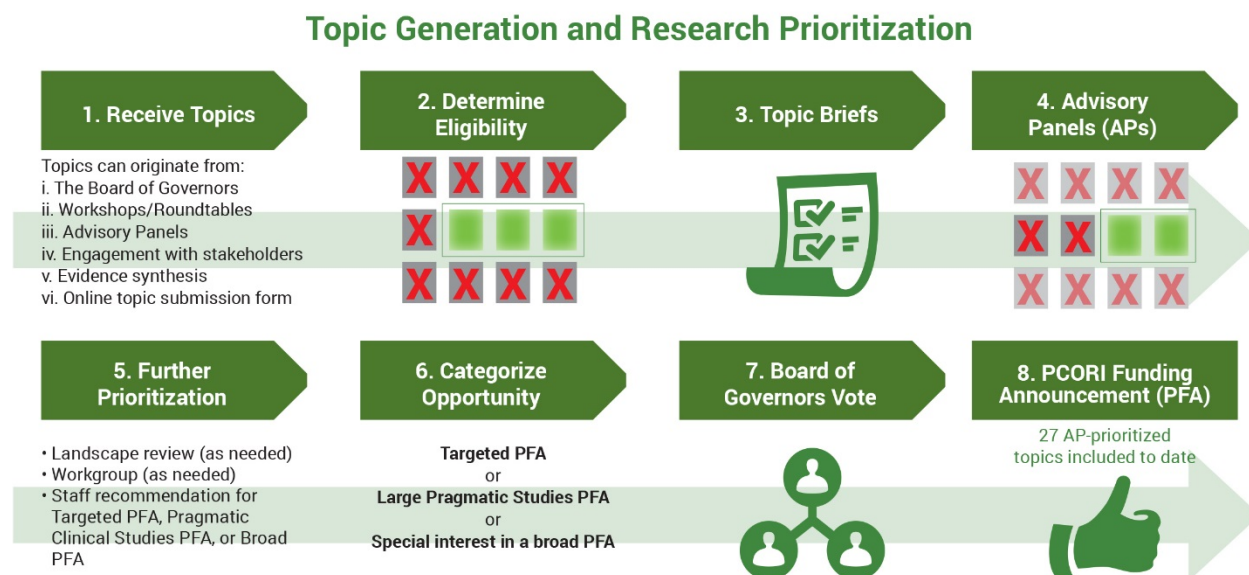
Topic Generation and Research Prioritization

1. Receive Topics

Topics can originate from:
i. The Board of Governors
ii. Workshops/Roundtables
iii. Advisory Panels
iv. Engagement with stakeholders
v. Evidence synthesis
vi. Online topic submission form

2. Determine Eligibility

X X X X
X
X X X X

3. Topic Briefs

4. Advisory Panels (APs)

X X X X
X X
X X X X

5. Further Prioritization

• Landscape review (as needed)
• Workgroup (as needed)
• Staff recommendation for Targeted PFA, Pragmatic Clinical Studies PFA, or Broad PFA

6. Categorize Opportunity

Targeted PFA
or
Large Pragmatic Studies PFA
or
Special interest in a broad PFA

7. Board of Governors Vote

8. PCORI Funding Announcement (PFA)

27 AP-prioritized topics included to date